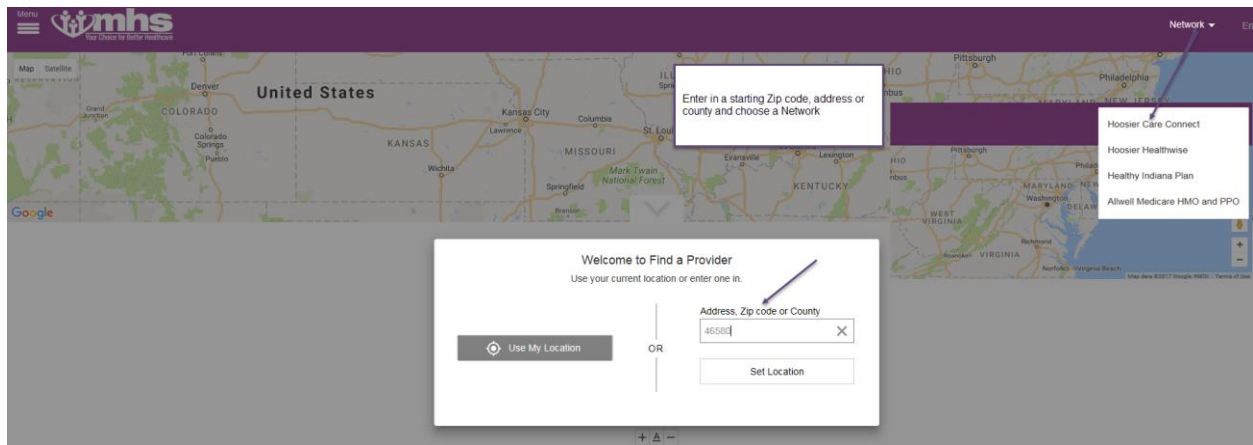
Menu
mhs
Your Choice for Better Healthcare

Network ▾

Map Satellite

United States
Denver
COLORADO
Grand Junction
Colorado Springs
Pueblo
KANSAS
Wichita
Kansas City
Lawrence
Columbia
St. Louis
MISSOURI
Mark Twain National Forest
Springfield
Branson
Evansville
Lexington
KENTUCKY
Pittsburgh
Philadelphia
NEW JERSEY
MARYLAND
Washington
WEST VIRGINIA
VIRGINIA
Richmond
Roanoke
Norfolk
Virginia Beach
Google
Map data ©2017 Google, INEGI Terms of Use

Enter in a starting Zip code, address or county and choose a Network

Hoosier Care Connect
Hoosier Healthwise
Healthy Indiana Plan
Allwell Medicare HMO and PPO

Welcome to Find a Provider
Use your current location or enter one in.

Use My Location

OR

Address, Zip code or County
46580

Set Location

+ A −